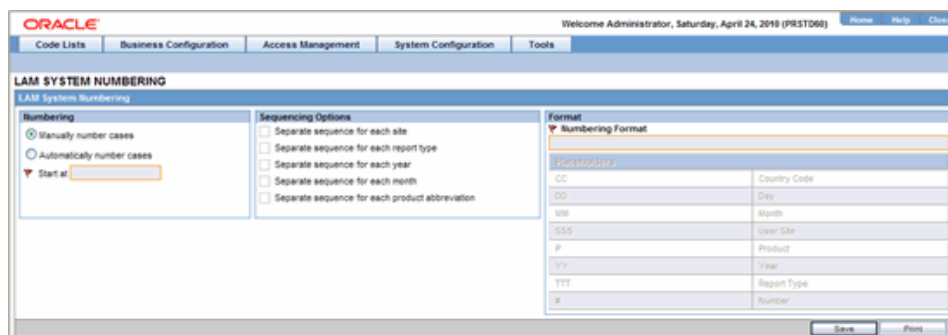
ORACLE

Welcome Administrator, Saturday, April 24, 2010 (PRST060)

Home Help Clos

Code Lists | Business Configuration | Access Management | System Configuration | Tools

LAM SYSTEM NUMBERING

LAM System Numbering

Numbering

Manually number cases

Automatically number cases

Start at

Sequencing Options

Separate sequence for each site

Separate sequence for each report type

Separate sequence for each year

Separate sequence for each month

Separate sequence for each product abbreviation

Format

Numbering Format

| Placeholders | |
|---|---|
| CC | Country Code |
| DD | Day |
| MM | Month |
| SSS | User Site |
| P | Product |
| YY | Year |
| TTT | Report Type |
| # | Number |

Save | Print